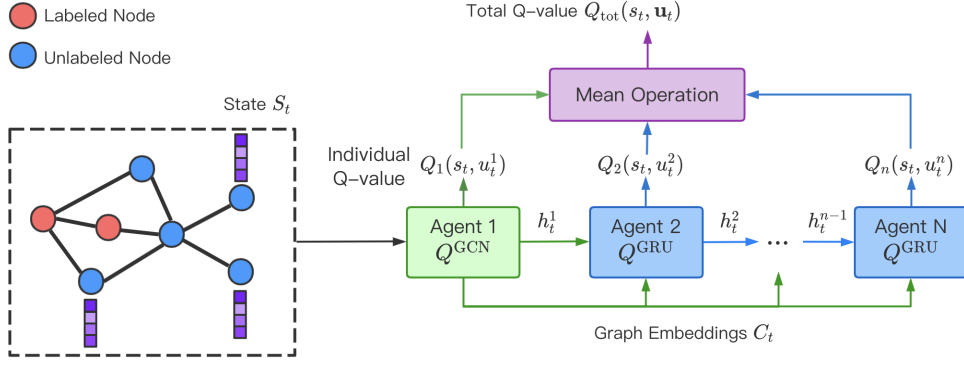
Labeled Node

Unlabeled Node

State $S_t$

Total Q-value $Q_{\text{tot}}(s_t, \mathbf{u}_t)$

Mean Operation

Individual Q-value

$Q_1(s_t, u_t^1)$

$Q_2(s_t, u_t^2)$

$Q_n(s_t, u_t^n)$

Agent 1 $Q^{\text{GCN}}$

$h_t^1$

Agent 2 $Q^{\text{GRU}}$

$h_t^2$

...

$h_t^{n-1}$

Agent N $Q^{\text{GRU}}$

Graph Embeddings $C_t$